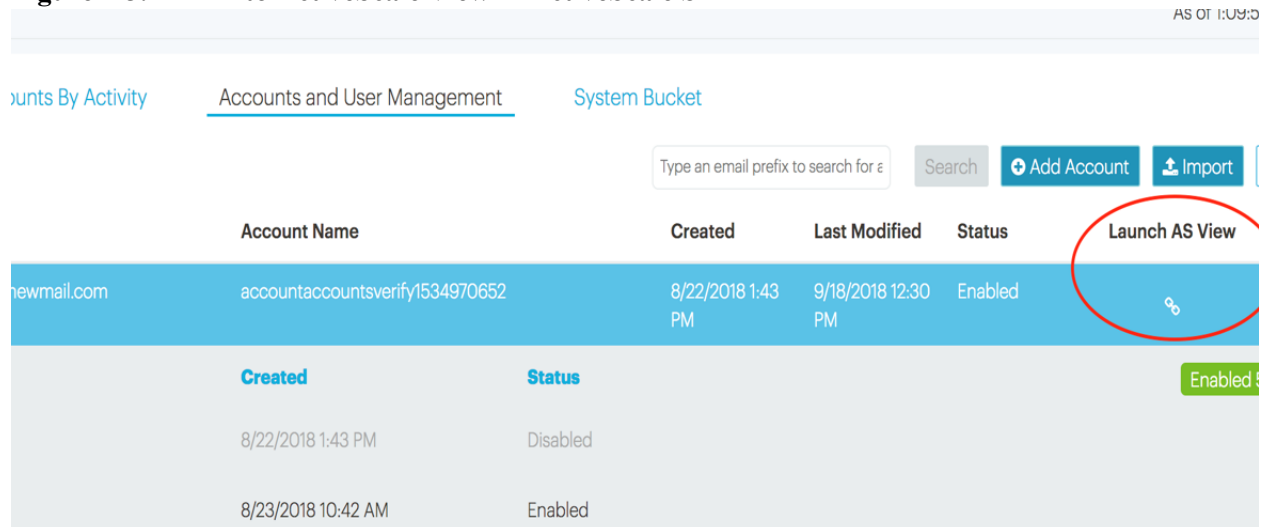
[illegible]

As of 1:09:5

ounts By Activity

Accounts and User Management

System Bucket

Type an email prefix to search for a

Search

Add Account

Import

| | Account Name | Created | Last Modified | Status | Launch AS View |
|---|---|---|---|---|---|
| newmail.com | accountaccountsverify1534970652 | 8/22/2018 1:43 PM | 9/18/2018 12:30 PM | Enabled | |

| Created | Status |
|---|---|
| 8/22/2018 1:43 PM | Disabled |
| 8/23/2018 10:42 AM | Enabled |

Enabled 5